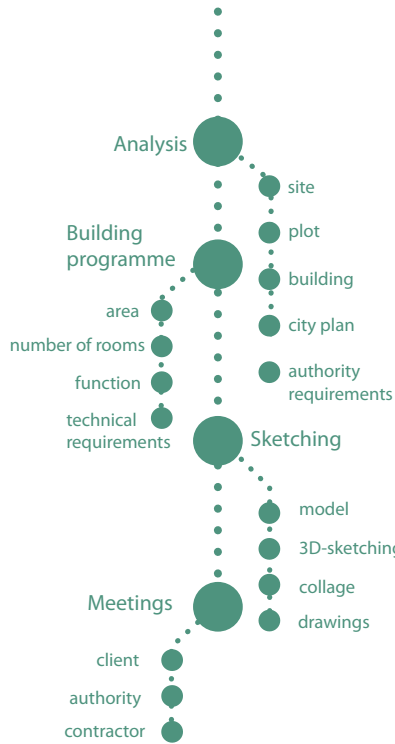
Analysis

site

plot

building

city plan

authority requirements

Building programme

area

number of rooms

function

technical requirements

Sketching

model

3D-sketching

collage

drawings

Meetings

client

authority

contractor